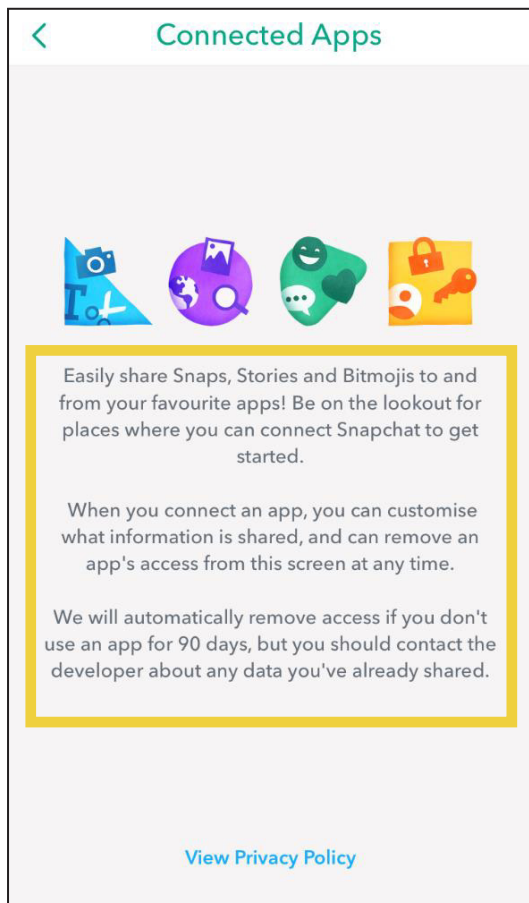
Connected Apps

Easily share Snaps, Stories and Bitmojis to and from your favourite apps! Be on the lookout for places where you can connect Snapchat to get started.

When you connect an app, you can customise what information is shared, and can remove an app's access from this screen at any time.

We will automatically remove access if you don't use an app for 90 days, but you should contact the developer about any data you've already shared.

View Privacy Policy